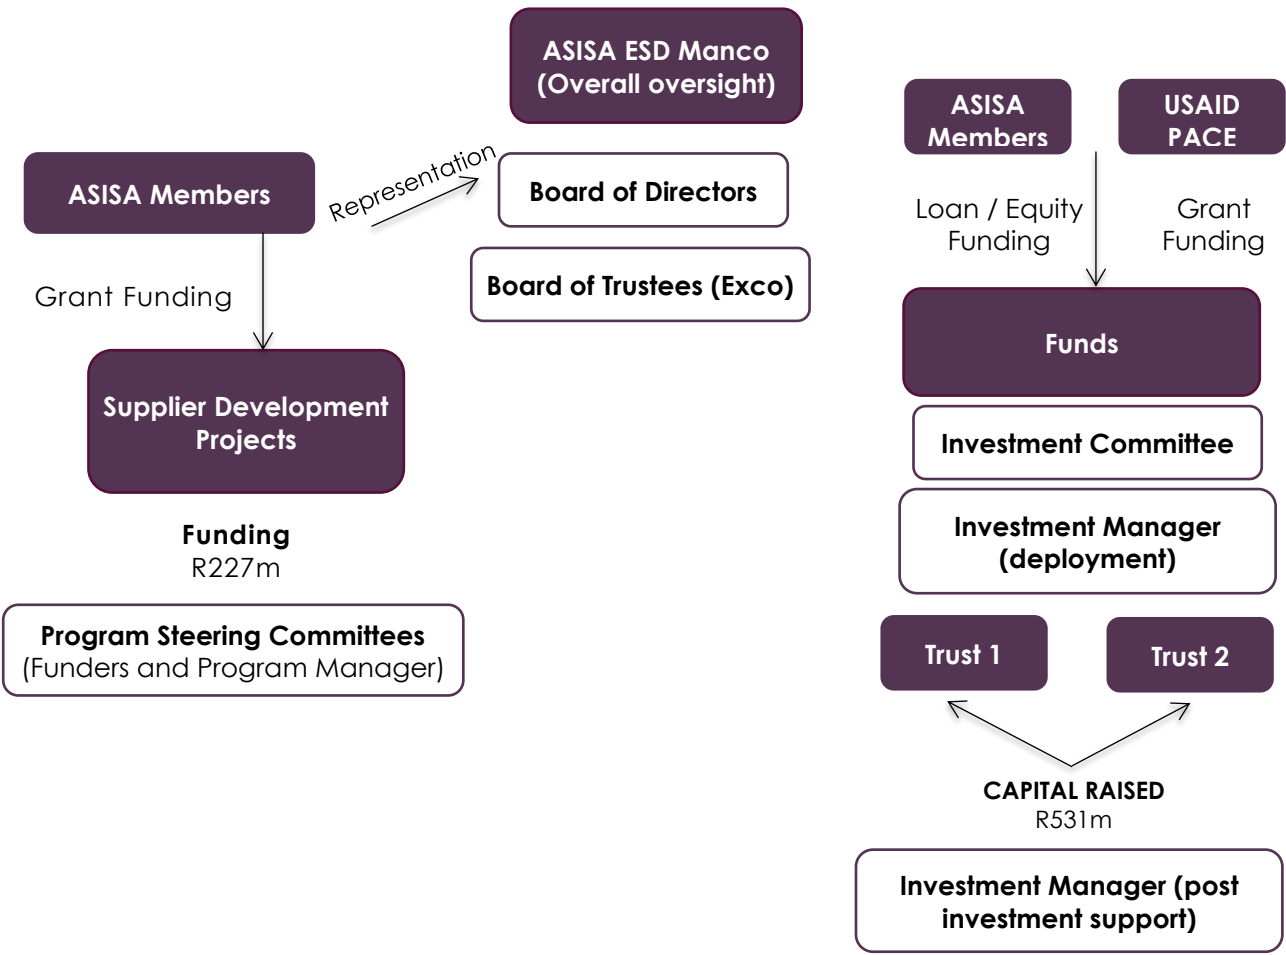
ASISA ESD Manco
(Overall oversight)

ASISA Members

Representation

Board of Directors

Board of Trustees (Exco)

Grant Funding

Supplier Development Projects

Funding
R227m

Program Steering Committees
(Funders and Program Manager)

ASISA Members

USAID PACE

Loan / Equity Funding

Grant Funding

Funds

Investment Committee

Investment Manager (deployment)

Trust 1

Trust 2

CAPITAL RAISED
R531m

Investment Manager (post investment support)